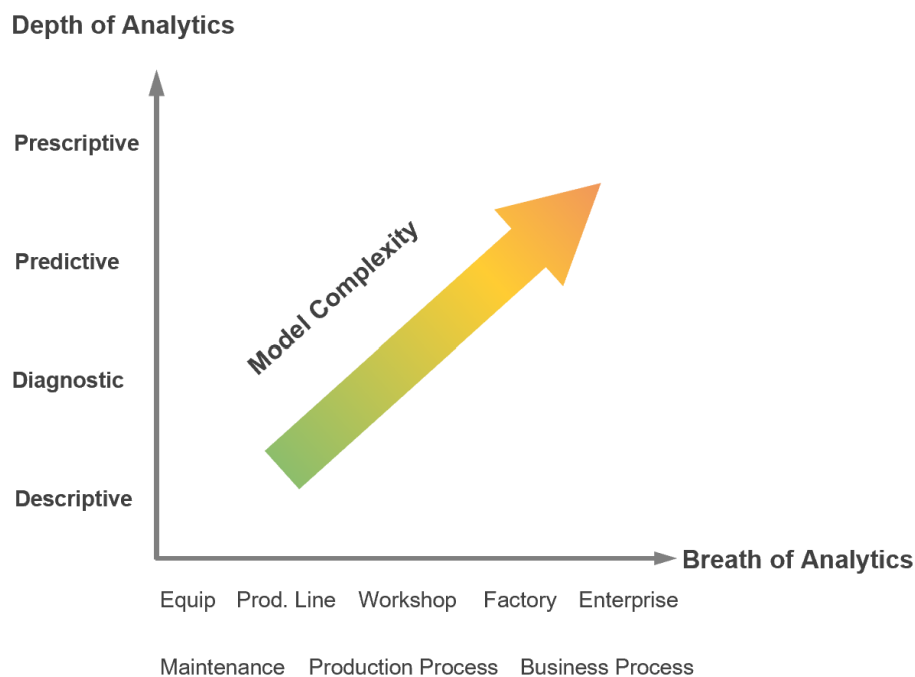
Depth of Analytics

Prescriptive

Predictive

Diagnostic

Descriptive

Model Complexity

Breath of Analytics

Equip Prod. Line Workshop Factory Enterprise

Maintenance Production Process Business Process